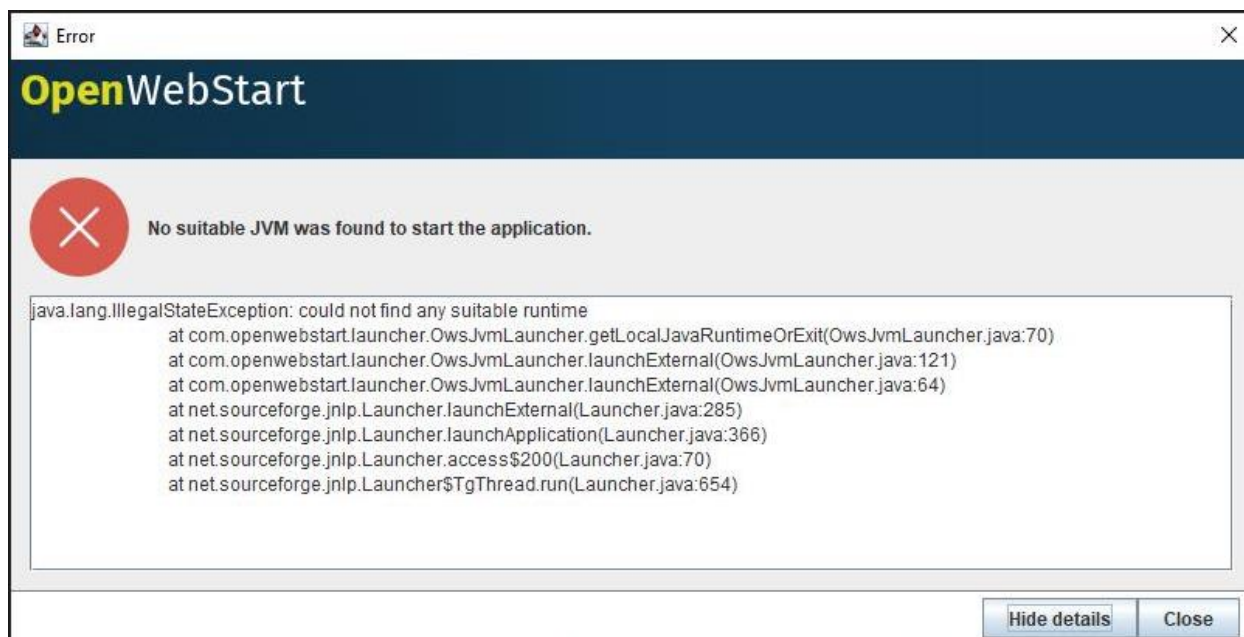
Error

×

OpenWebStart

No suitable JVM was found to start the application.

java.lang.IllegalStateException: could not find any suitable runtime
at com.openwebstart.launcher.OwsJvmLauncher.getLocalJavaRuntimeOrExit(OwsJvmLauncher.java:70)
at com.openwebstart.launcher.OwsJvmLauncher.launchExternal(OwsJvmLauncher.java:121)
at com.openwebstart.launcher.OwsJvmLauncher.launchExternal(OwsJvmLauncher.java:64)
at net.sourceforge.jnlp.Launcher.launchExternal(Launcher.java:285)
at net.sourceforge.jnlp.Launcher.launchApplication(Launcher.java:366)
at net.sourceforge.jnlp.Launcher.access$200(Launcher.java:70)
at net.sourceforge.jnlp.Launcher$TgThread.run(Launcher.java:654)

Hide details

Close